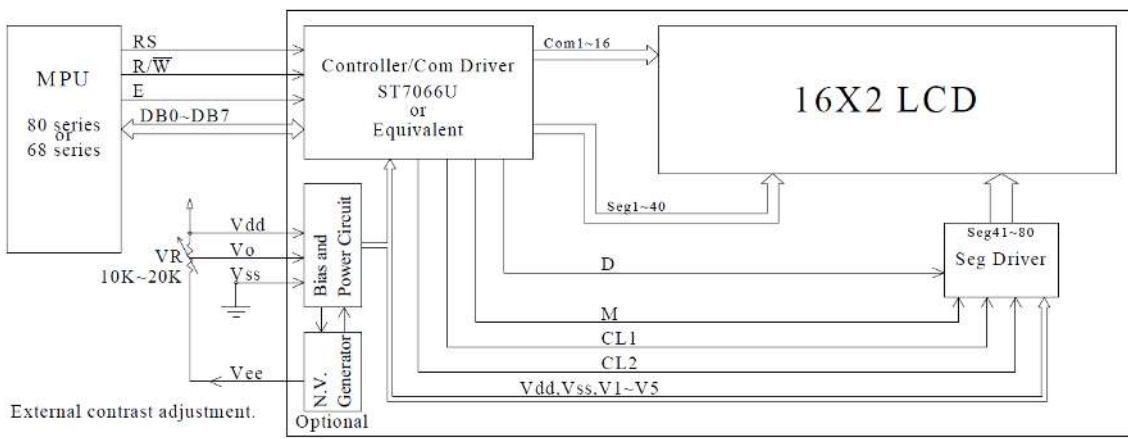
MPU

80 series
or
68 series

RS
R/$\overline{W}$
E
DB0~DB7

Controller/Com Driver
ST7066U
or
Equivalent

Com1~16

16X2 LCD

Seg1~40

Vdd
Vo
Vss
VR
10K~20K

Bias and Power Circuit

Seg41~80
Seg Driver

D
M
CL1
CL2
Vdd,Vss,V1~V5

Vee
N.V. Generator
Optional

External contrast adjustment.